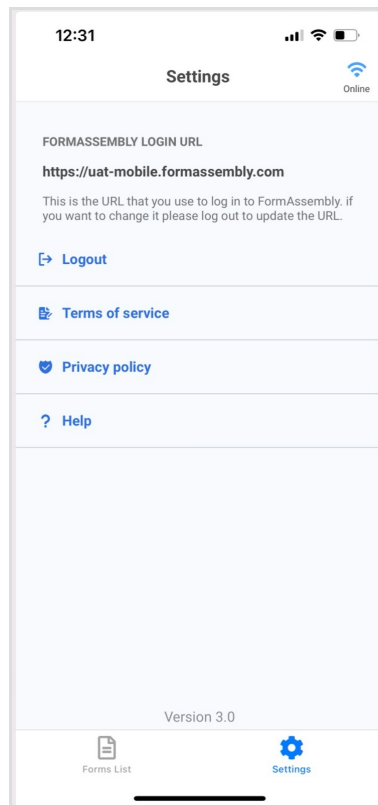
12:31

Settings

Online

FORMASSEMBLY LOGIN URL

https://uat-mobile.formassembly.com

This is the URL that you use to log in to FormAssembly. if you want to change it please log out to update the URL.

Logout

Terms of service

Privacy policy

? Help

Version 3.0

Forms List

Settings